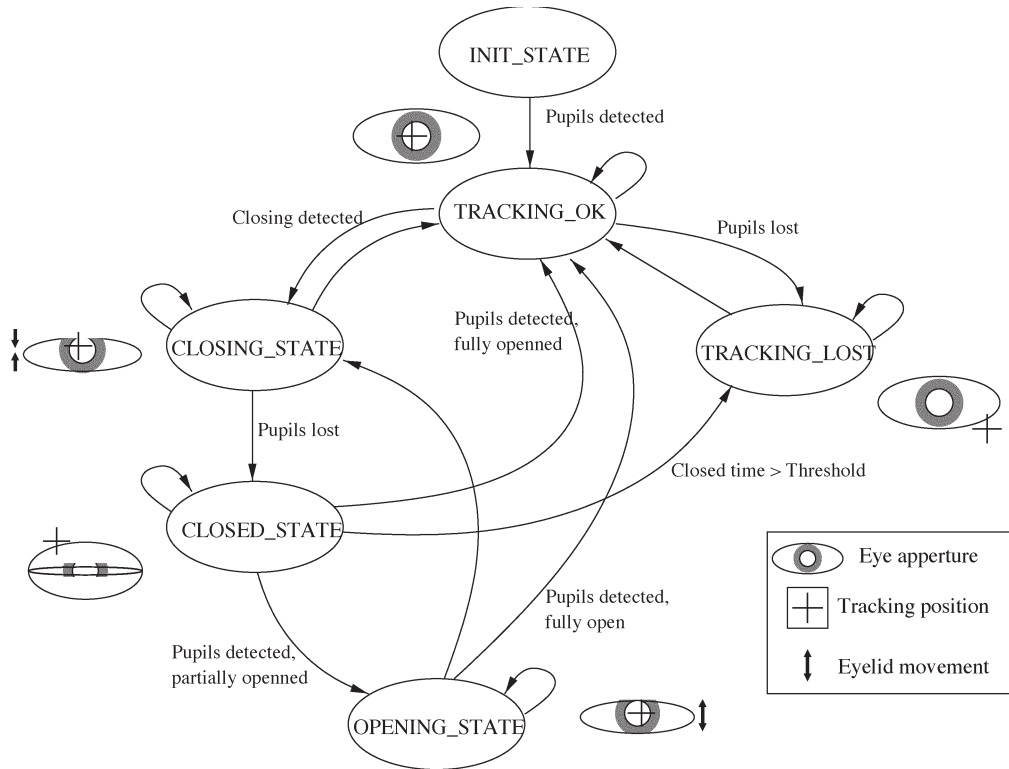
INIT_STATE

Pupils detected

TRACKING_OK

Closing detected

Pupils lost

CLOSING_STATE

Pupils detected, fully openned

TRACKING_LOST

Pupils lost

Closed time > Threshold

CLOSED_STATE

Eye apperture

Tracking position

Eyelid movement

Pupils detected, fully open

Pupils detected, partially openned

OPENING_STATE